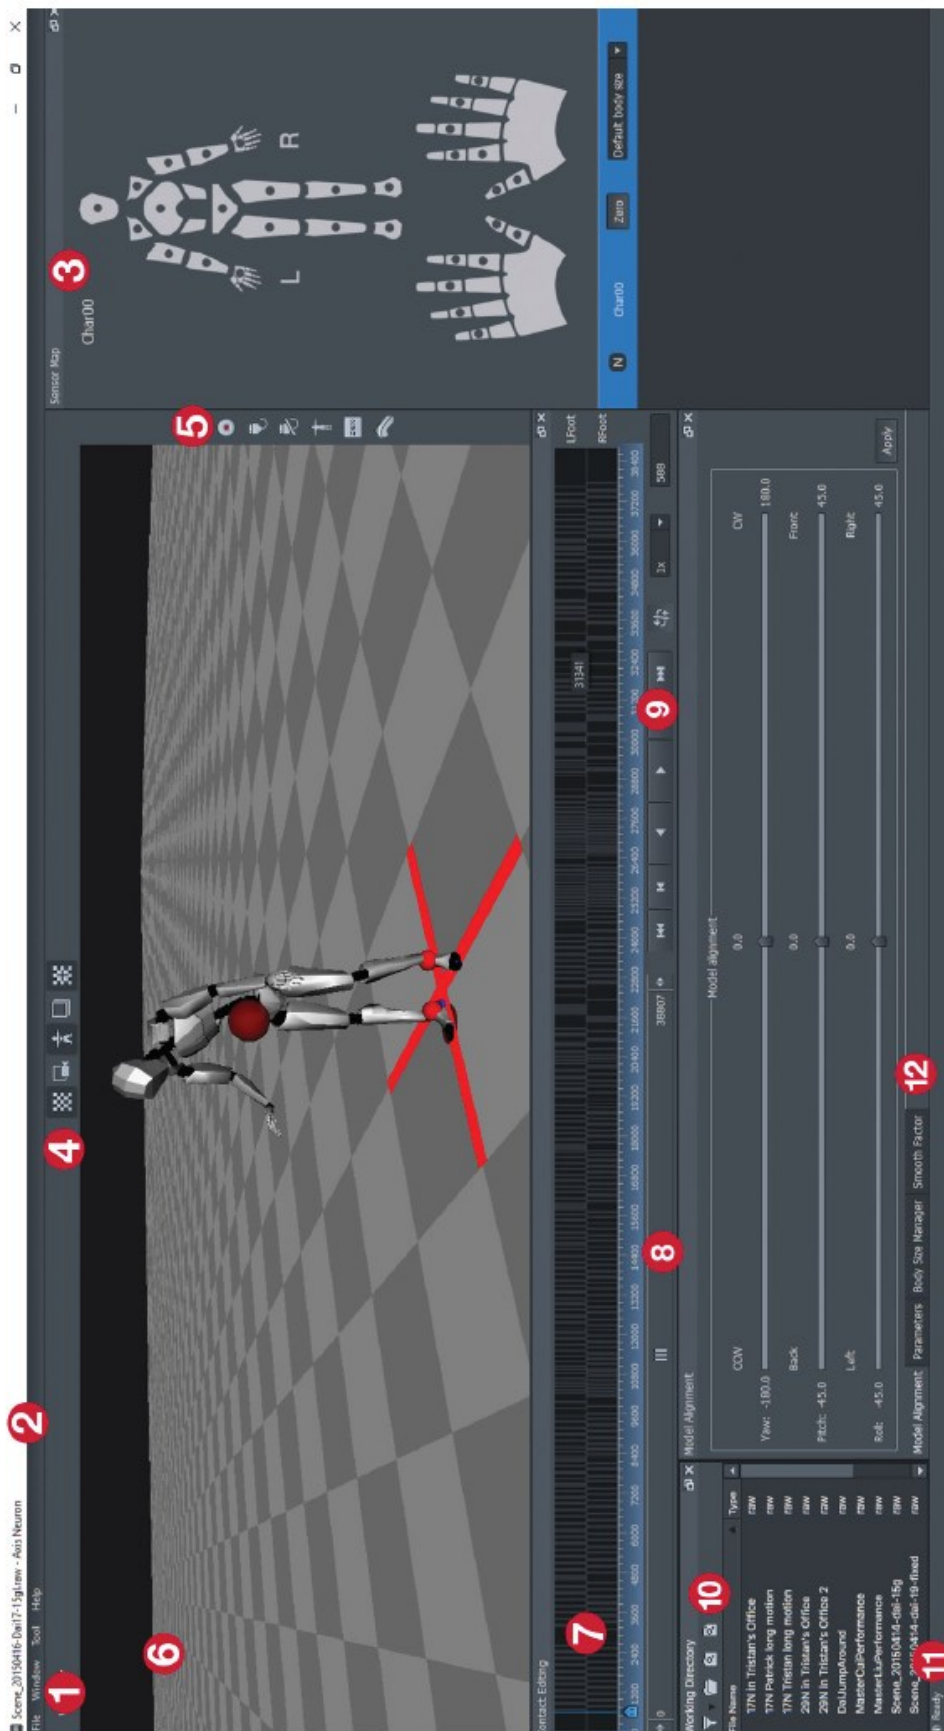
Scene_20150416-Dai17-15g.raw - Axis Neuron

File Window Tool Help

1

2

3

4

5

6

7

8

9

10

11

12

Sensor Map

Char00

L

R

N

Char00

Zero

Default body size

Contact Editing

LFoot

RFoot

0 1200 2400 3600 4800 6000 7200 8400 9600 10800 12000 13200 14400 15600 16800 18000 19200 20400 21600 22800 24000 25200 26400 27600 28800 30000 31200 32400 33600 34800 36000 37200 38400

31341

38807

1x

588

Working Directory

| File Name | Type |
|---|---|
| 17N in Tristan's Office | raw |
| 17N Patrick long motion | raw |
| 17N Tristan long motion | raw |
| 29N in Tristan's Office | raw |
| 29N in Tristan's Office 2 | raw |
| DaiJumpAround | raw |
| MasterCalPerformance | raw |
| MasterLiuPerformance | raw |
| Scene_20150414-dai-15g | raw |
| Scene_20150414-dai-19-fixed | raw |

Ready

Model Alignment

Model alignment

Yaw: -180.0 CCW 0.0 CW 180.0

Pitch: -45.0 Back 0.0 Front 45.0

Roll: -45.0 Left 0.0 Right 45.0

Apply

Model Alignment Parameters Body Size Manager Smooth Factor